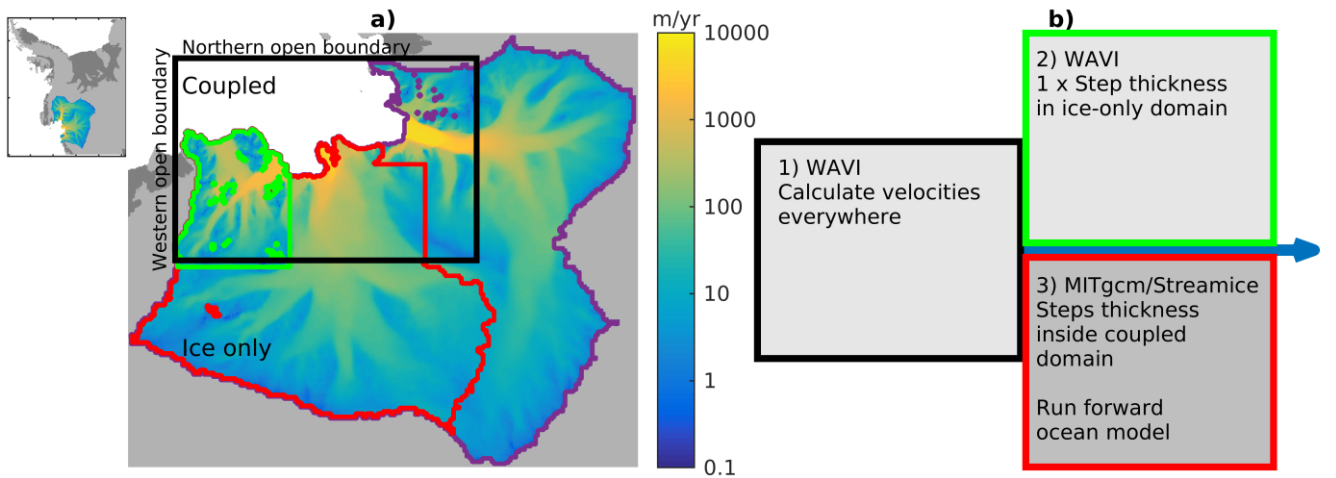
a)

Northern open boundary

Western open boundary

Coupled

Ice only

m/yr

10000

1000

100

10

1

0.1

b)

1) WAVI
Calculate velocities everywhere

2) WAVI
1 x Step thickness in ice-only domain

3) MITgcm/Streamice
Steps thickness inside coupled domain

Run forward ocean model